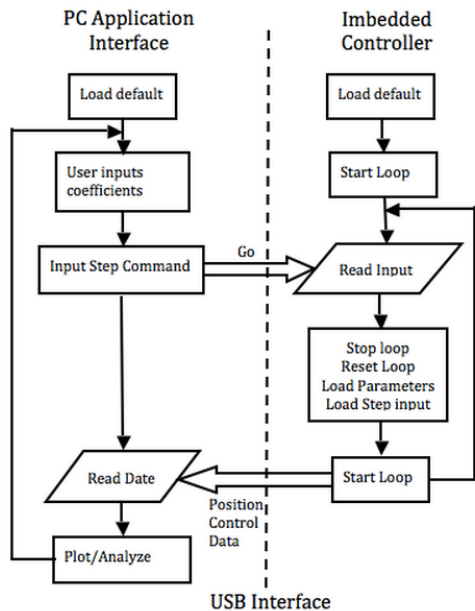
PC Application Interface

Imbedded Controller

Load default

User inputs coefficients

Input Step Command

Go

Read Date

Position Control Data

Plot/Analyze

Load default

Start Loop

Read Input

Stop loop
Reset Loop
Load Parameters
Load Step input

Start Loop

USB Interface